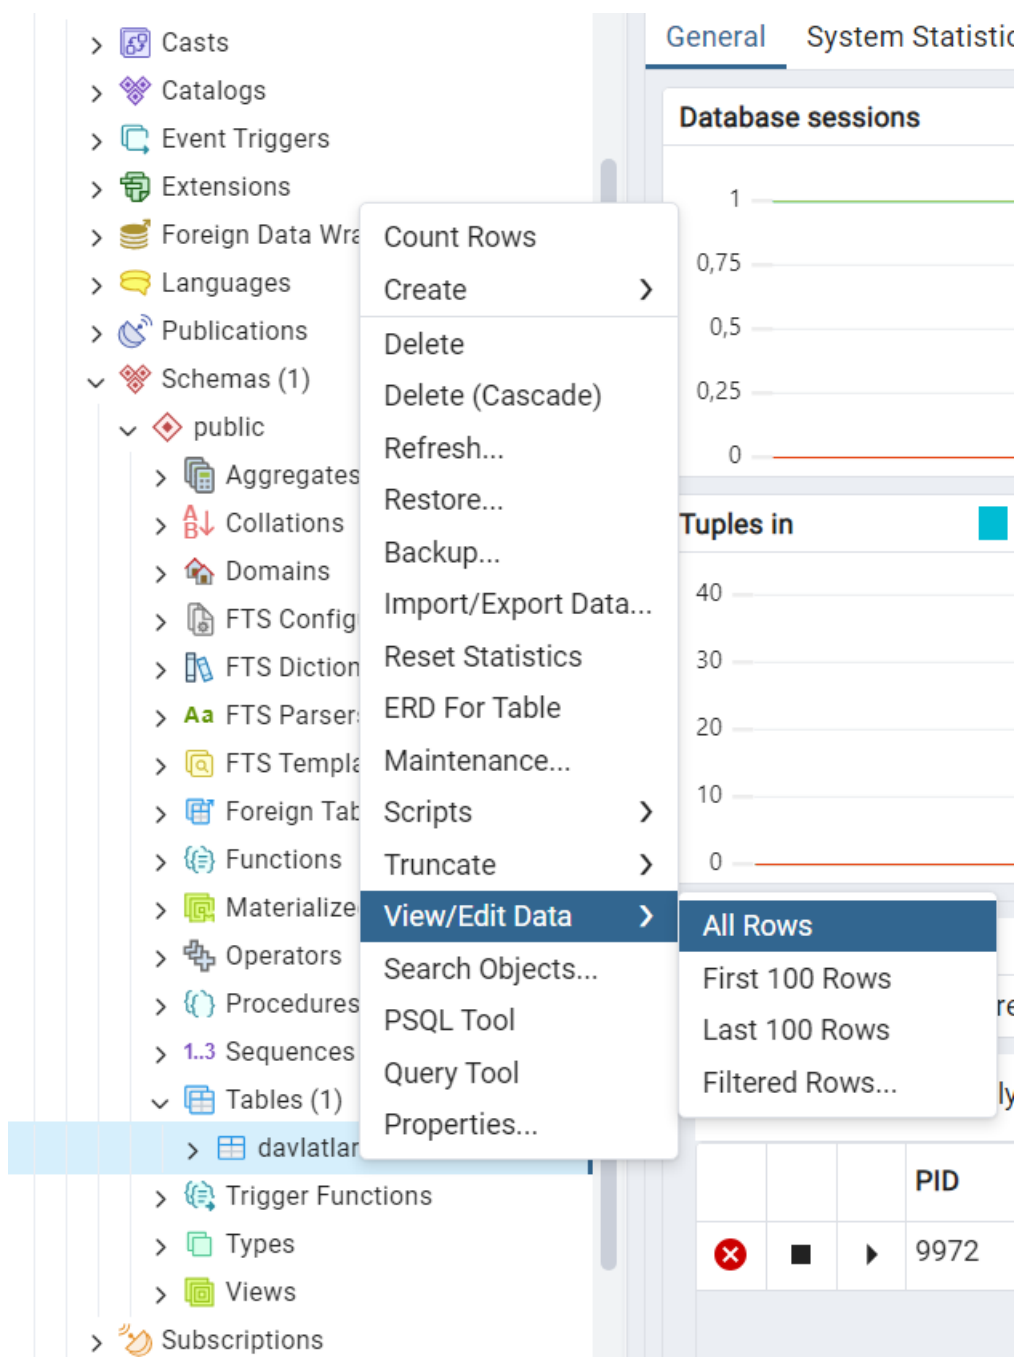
Casts
Catalogs
Event Triggers
Extensions
Foreign Data Wra
Languages
Publications
Schemas (1)
public
Aggregates
Collations
Domains
FTS Config
FTS Diction
FTS Parser
FTS Templa
Foreign Tab
Functions
Materialize
Operators
Procedures
Sequences
Tables (1)
davlatlar
Trigger Functions
Types
Views
Subscriptions

Count Rows
Create
Delete
Delete (Cascade)
Refresh...
Restore...
Backup...
Import/Export Data...
Reset Statistics
ERD For Table
Maintenance...
Scripts
Truncate
View/Edit Data
Search Objects...
PSQL Tool
Query Tool
Properties...

All Rows
First 100 Rows
Last 100 Rows
Filtered Rows...

General System Statistic

Database sessions
1
0,75
0,5
0,25
0

Tuples in
40
30
20
10
0

| | | | PID |
|---|---|---|---|
| | | | 9972 |